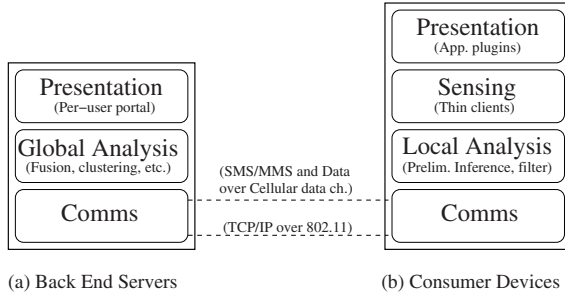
Presentation
(Per−user portal)

Global Analysis
(Fusion, clustering, etc.)

Comms

(a) Back End Servers

(SMS/MMS and Data over Cellular data ch.)

(TCP/IP over 802.11)

Presentation
(App. plugins)

Sensing
(Thin clients)

Local Analysis
(Prelim. Inference, filter)

Comms

(b) Consumer Devices